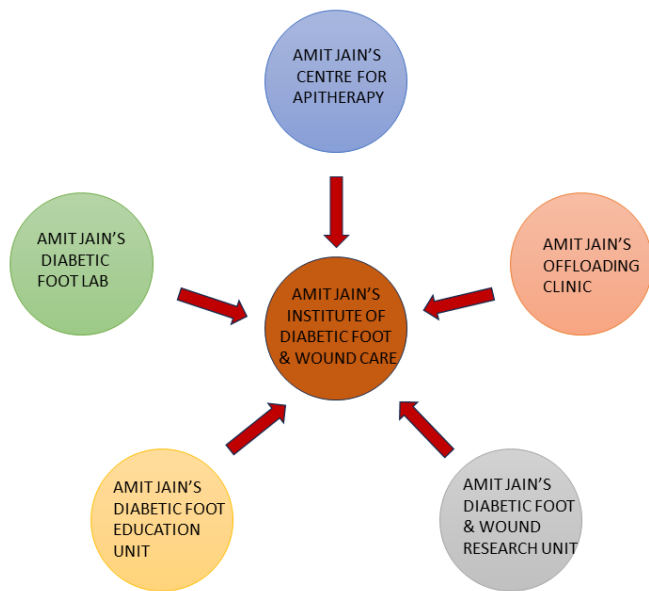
AMIT JAIN'S CENTRE FOR APITHERAPY

AMIT JAIN'S DIABETIC FOOT LAB

AMIT JAIN'S OFFLOADING CLINIC

AMIT JAIN'S INSTITUTE OF DIABETIC FOOT & WOUND CARE

AMIT JAIN'S DIABETIC FOOT EDUCATION UNIT

AMIT JAIN'S DIABETIC FOOT & WOUND RESEARCH UNIT